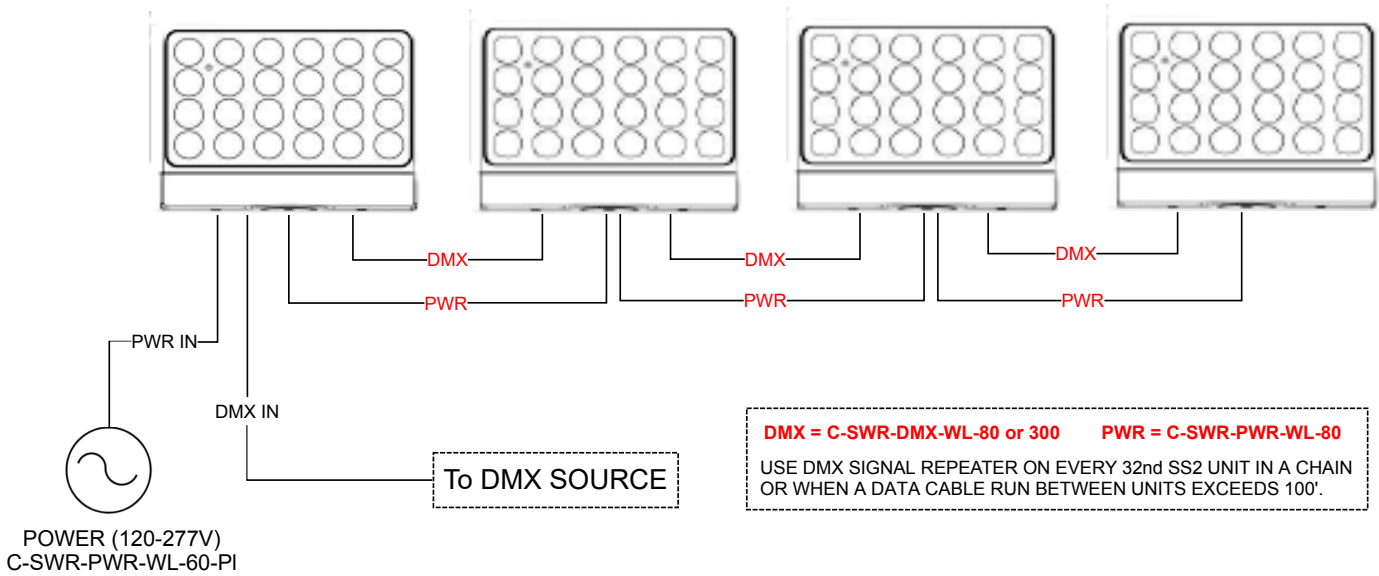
DMX
DMX
DMX
PWR
PWR
PWR

PWR IN
DMX IN

To DMX SOURCE

POWER (120-277V)
C-SWR-PWR-WL-60-PI

DMX = C-SWR-DMX-WL-80 or 300 PWR = C-SWR-PWR-WL-80

USE DMX SIGNAL REPEATER ON EVERY 32nd SS2 UNIT IN A CHAIN OR WHEN A DATA CABLE RUN BETWEEN UNITS EXCEEDS 100'.